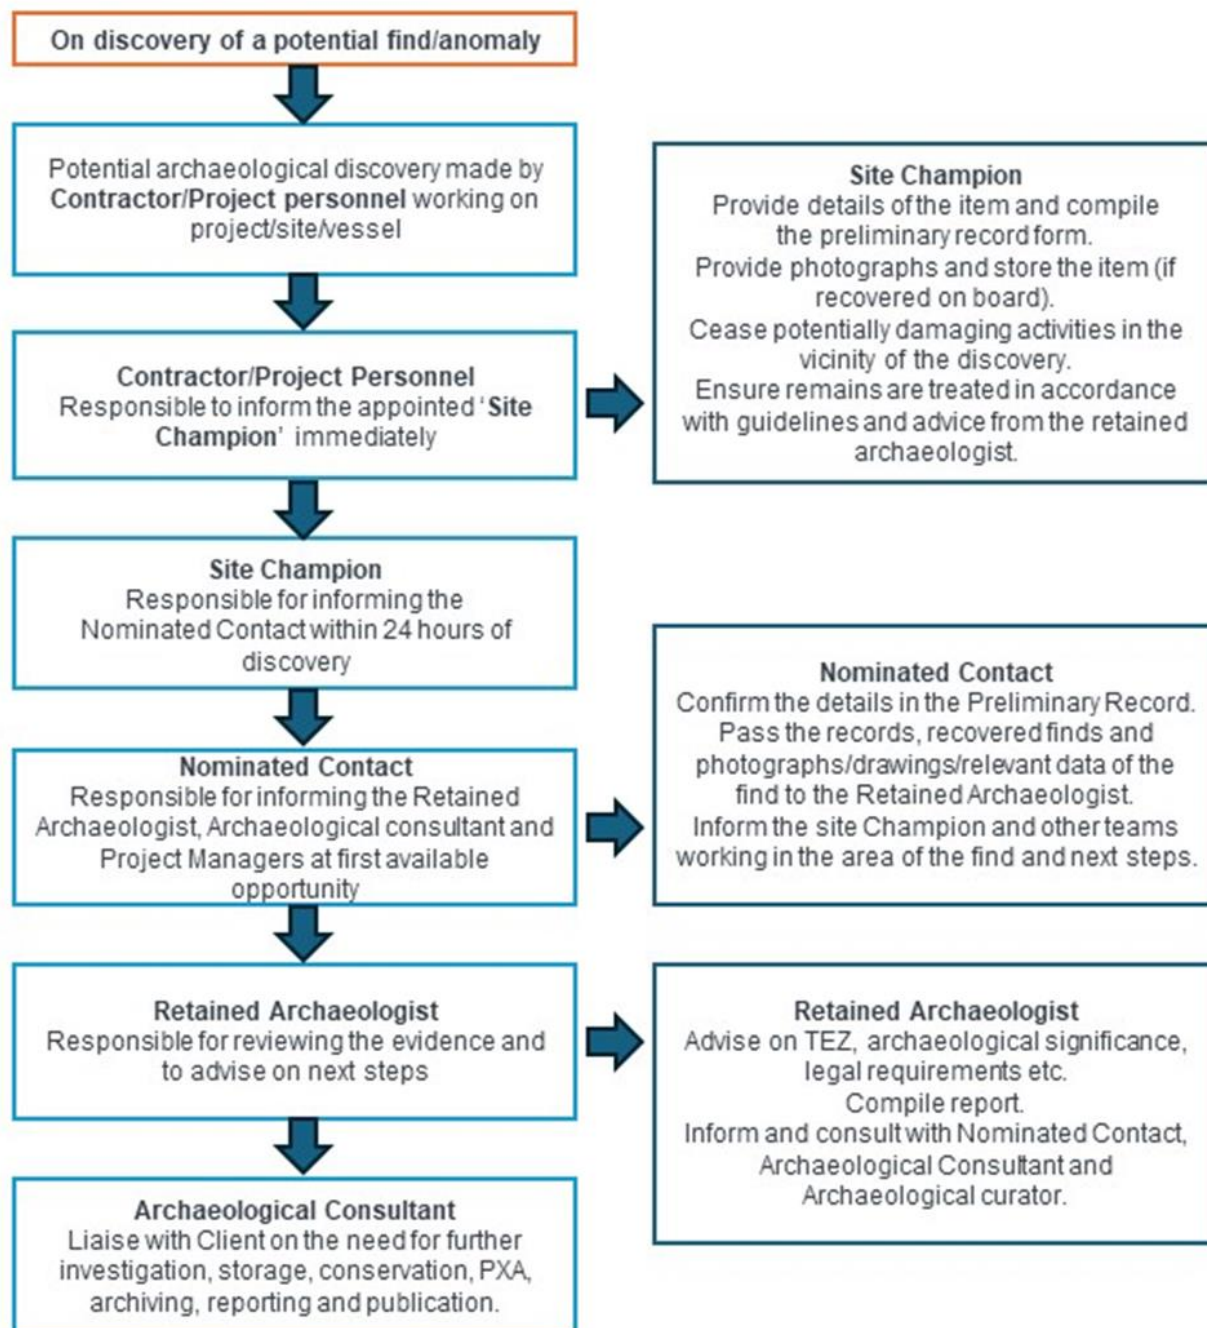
On discovery of a potential find/anomaly

Potential archaeological discovery made by **Contractor/Project personnel** working on project/site/vessel

**Contractor/Project Personnel**
Responsible to inform the appointed '**Site Champion**' immediately

**Site Champion**
Provide details of the item and compile the preliminary record form.
Provide photographs and store the item (if recovered on board).
Cease potentially damaging activities in the vicinity of the discovery.
Ensure remains are treated in accordance with guidelines and advice from the retained archaeologist.

**Site Champion**
Responsible for informing the Nominated Contact within 24 hours of discovery

**Nominated Contact**
Responsible for informing the Retained Archaeologist, Archaeological consultant and Project Managers at first available opportunity

**Nominated Contact**
Confirm the details in the Preliminary Record.
Pass the records, recovered finds and photographs/drawings/relevant data of the find to the Retained Archaeologist.
Inform the site Champion and other teams working in the area of the find and next steps.

**Retained Archaeologist**
Responsible for reviewing the evidence and to advise on next steps

**Retained Archaeologist**
Advise on TEZ, archaeological significance, legal requirements etc.
Compile report.
Inform and consult with Nominated Contact, Archaeological Consultant and Archaeological curator.

**Archaeological Consultant**
Liaise with Client on the need for further investigation, storage, conservation, PXA, archiving, reporting and publication.